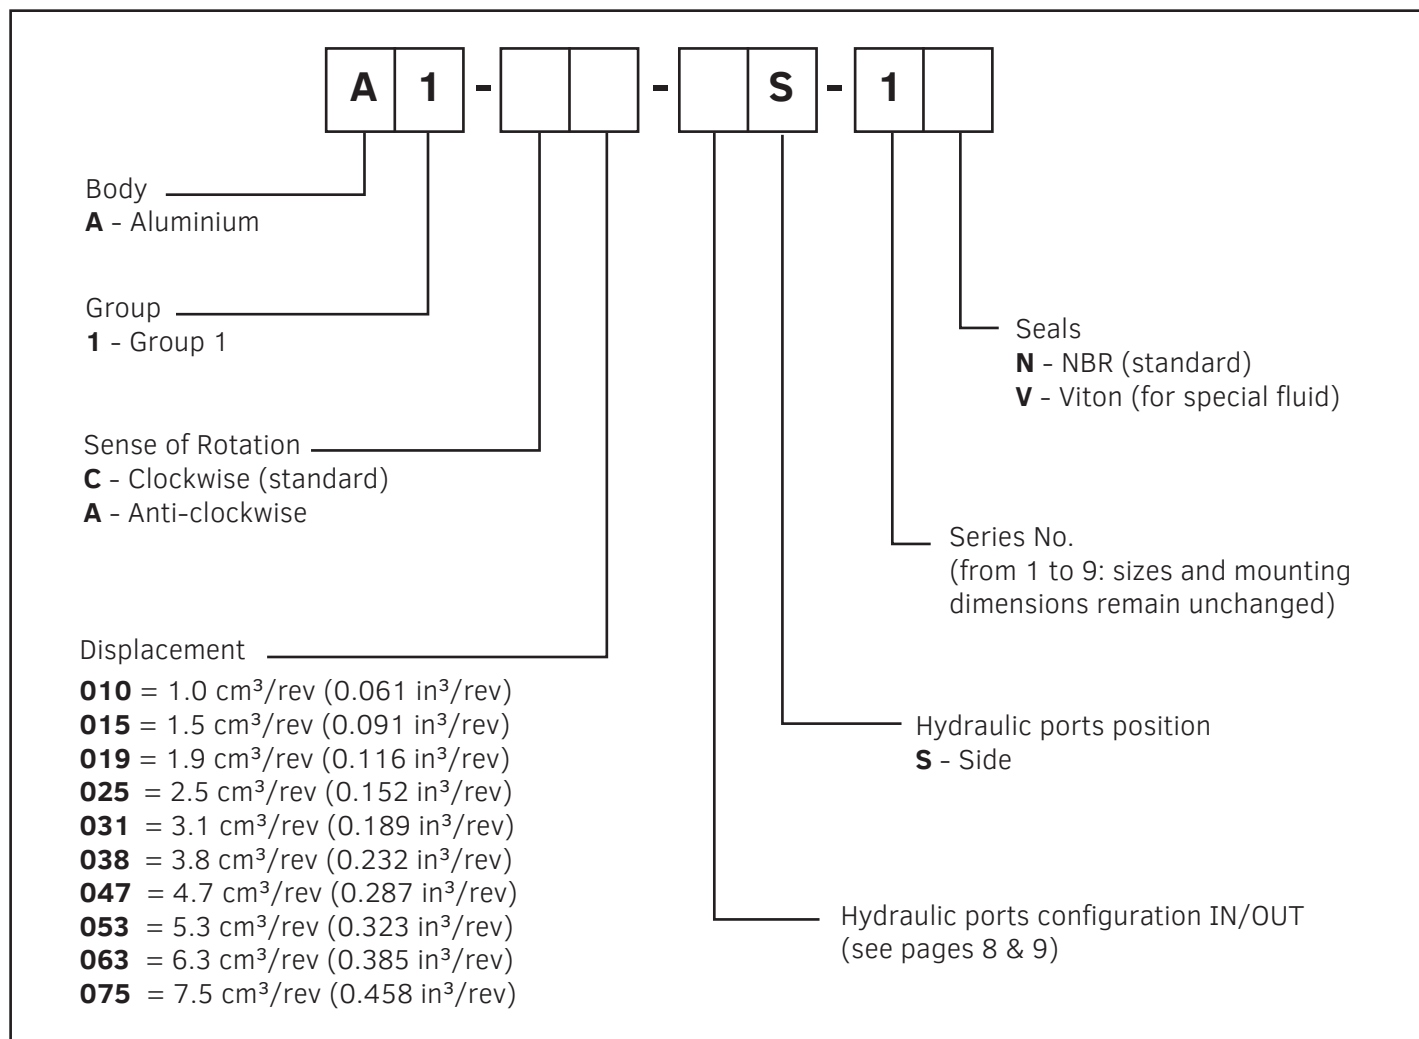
| A | 1 | - |  |  | - |  | S | - | 1 |  |
|---|---|---|---|---|---|---|---|---|---|---|

Body
**A** - Aluminium

Group
**1** - Group 1

Sense of Rotation
**C** - Clockwise (standard)
**A** - Anti-clockwise

Displacement
**010** = 1.0 $cm^3$/rev (0.061 $in^3$/rev)
**015** = 1.5 $cm^3$/rev (0.091 $in^3$/rev)
**019** = 1.9 $cm^3$/rev (0.116 $in^3$/rev)
**025** = 2.5 $cm^3$/rev (0.152 $in^3$/rev)
**031** = 3.1 $cm^3$/rev (0.189 $in^3$/rev)
**038** = 3.8 $cm^3$/rev (0.232 $in^3$/rev)
**047** = 4.7 $cm^3$/rev (0.287 $in^3$/rev)
**053** = 5.3 $cm^3$/rev (0.323 $in^3$/rev)
**063** = 6.3 $cm^3$/rev (0.385 $in^3$/rev)
**075** = 7.5 $cm^3$/rev (0.458 $in^3$/rev)

Seals
**N** - NBR (standard)
**V** - Viton (for special fluid)

Series No.
(from 1 to 9: sizes and mounting dimensions remain unchanged)

Hydraulic ports position
**S** - Side

Hydraulic ports configuration IN/OUT
(see pages 8 & 9)